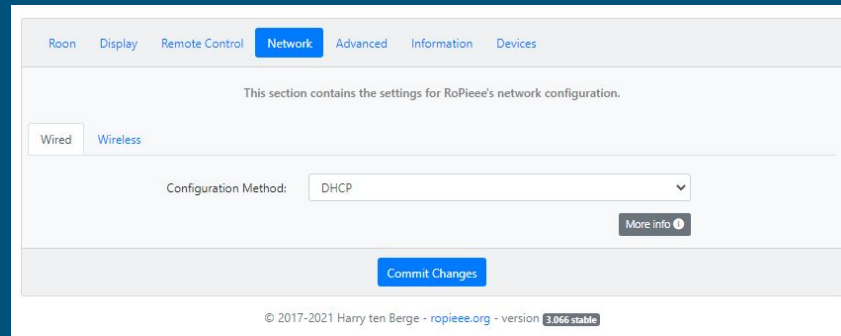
Roon Display Remote Control Network Advanced Information Devices

This section contains the settings for RoPieee's network configuration.

Wired Wireless

Configuration Method: DHCP

More info

Commit Changes

© 2017-2021 Harry ten Berge - ropieee.org - version 3.066 stable